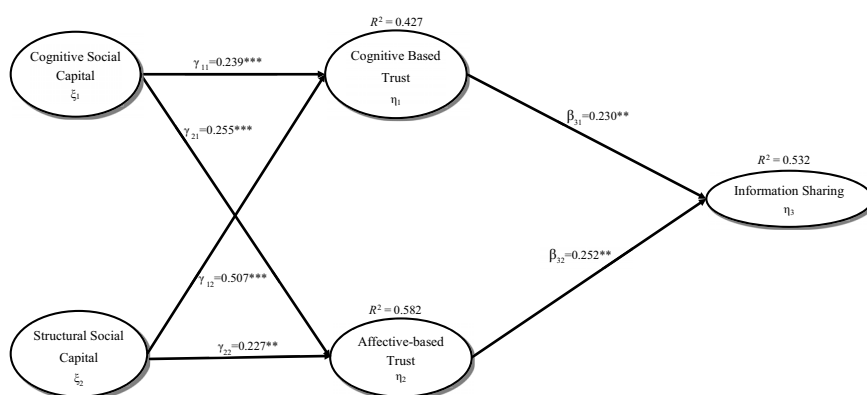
Cognitive Social Capital $\xi_1$

$\gamma_{11}$=0.239***

$R^2 = 0.427$

Cognitive Based Trust $\eta_1$

$\gamma_{21}$=0.255***

$\beta_{31}$=0.230**

$R^2 = 0.532$

Information Sharing $\eta_3$

$\beta_{32}$=0.252**

$\gamma_{12}$=0.507***

$R^2 = 0.582$

Structural Social Capital $\xi_2$

$\gamma_{22}$=0.227**

Affective-based Trust $\eta_2$